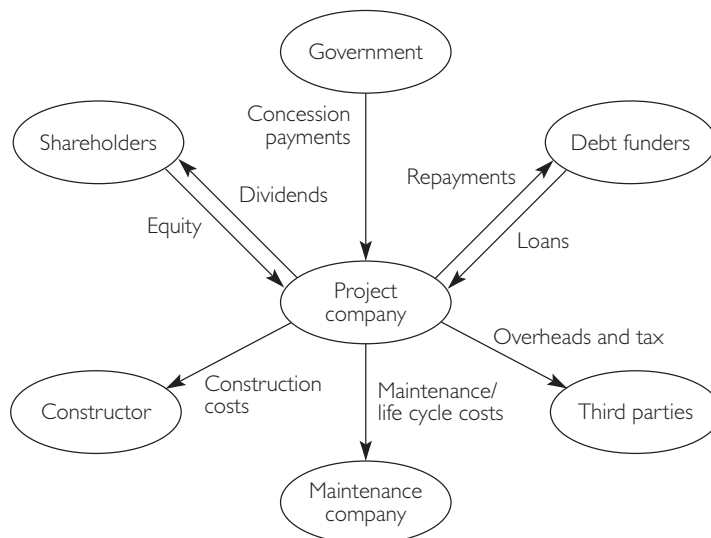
Government

Concession payments

Shareholders

Dividends

Equity

Debt funders

Repayments

Loans

Project company

Overheads and tax

Constructor

Construction costs

Maintenance/ life cycle costs

Third parties

Maintenance company